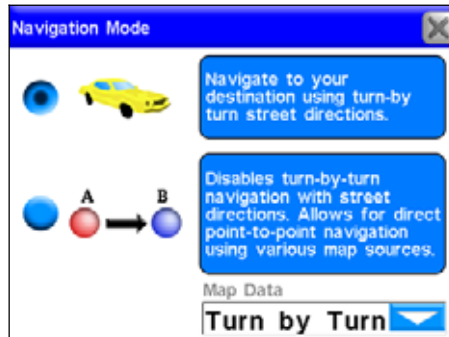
Navigation Mode

Navigate to your destination using turn-by turn street directions.

A B

Disables turn-by-turn navigation with street directions. Allows for direct point-to-point navigation using various map sources.

Map Data

Turn by Turn